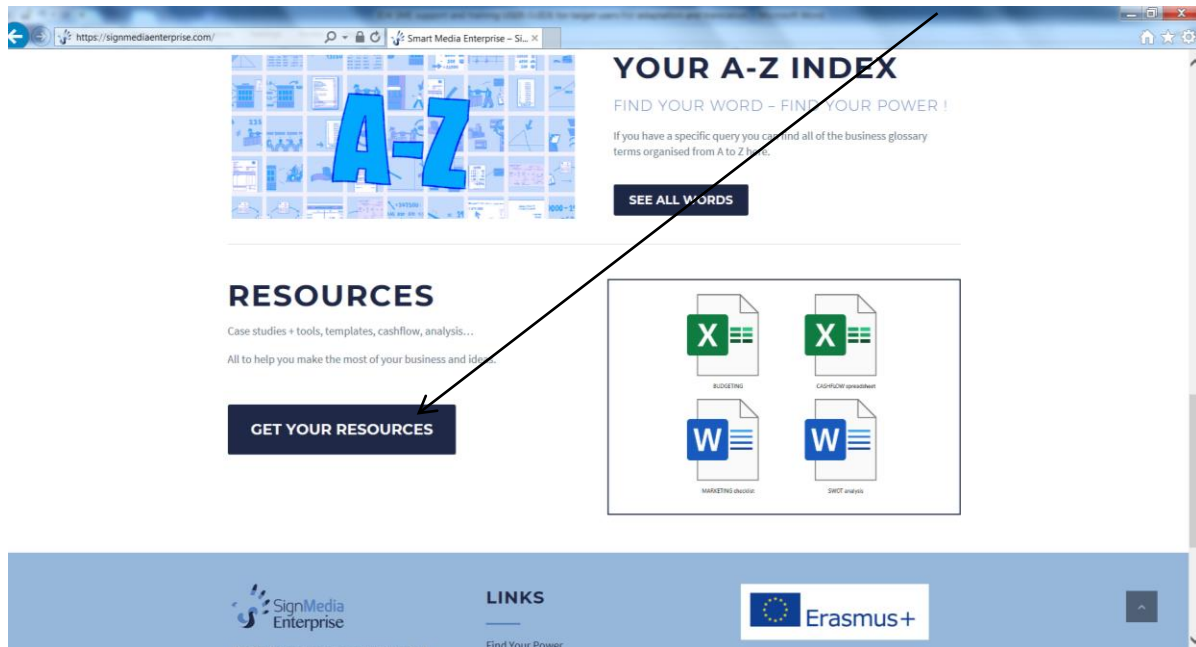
https://signmediaenterprise.com/
Smart Media Enterprise – Si...

YOUR A-Z INDEX

FIND YOUR WORD – FIND YOUR POWER !

If you have a specific query you can find all of the business glossary terms organised from A to Z here.

SEE ALL WORDS

A-Z

RESOURCES

Case studies + tools, templates, cashflow, analysis…

All to help you make the most of your business and ideas.

GET YOUR RESOURCES

BUDGETING

CASHFLOW spreadsheet

MARKETING checklist

SWOT analysis

SignMedia Enterprise

LINKS

Find Your Power

Erasmus+